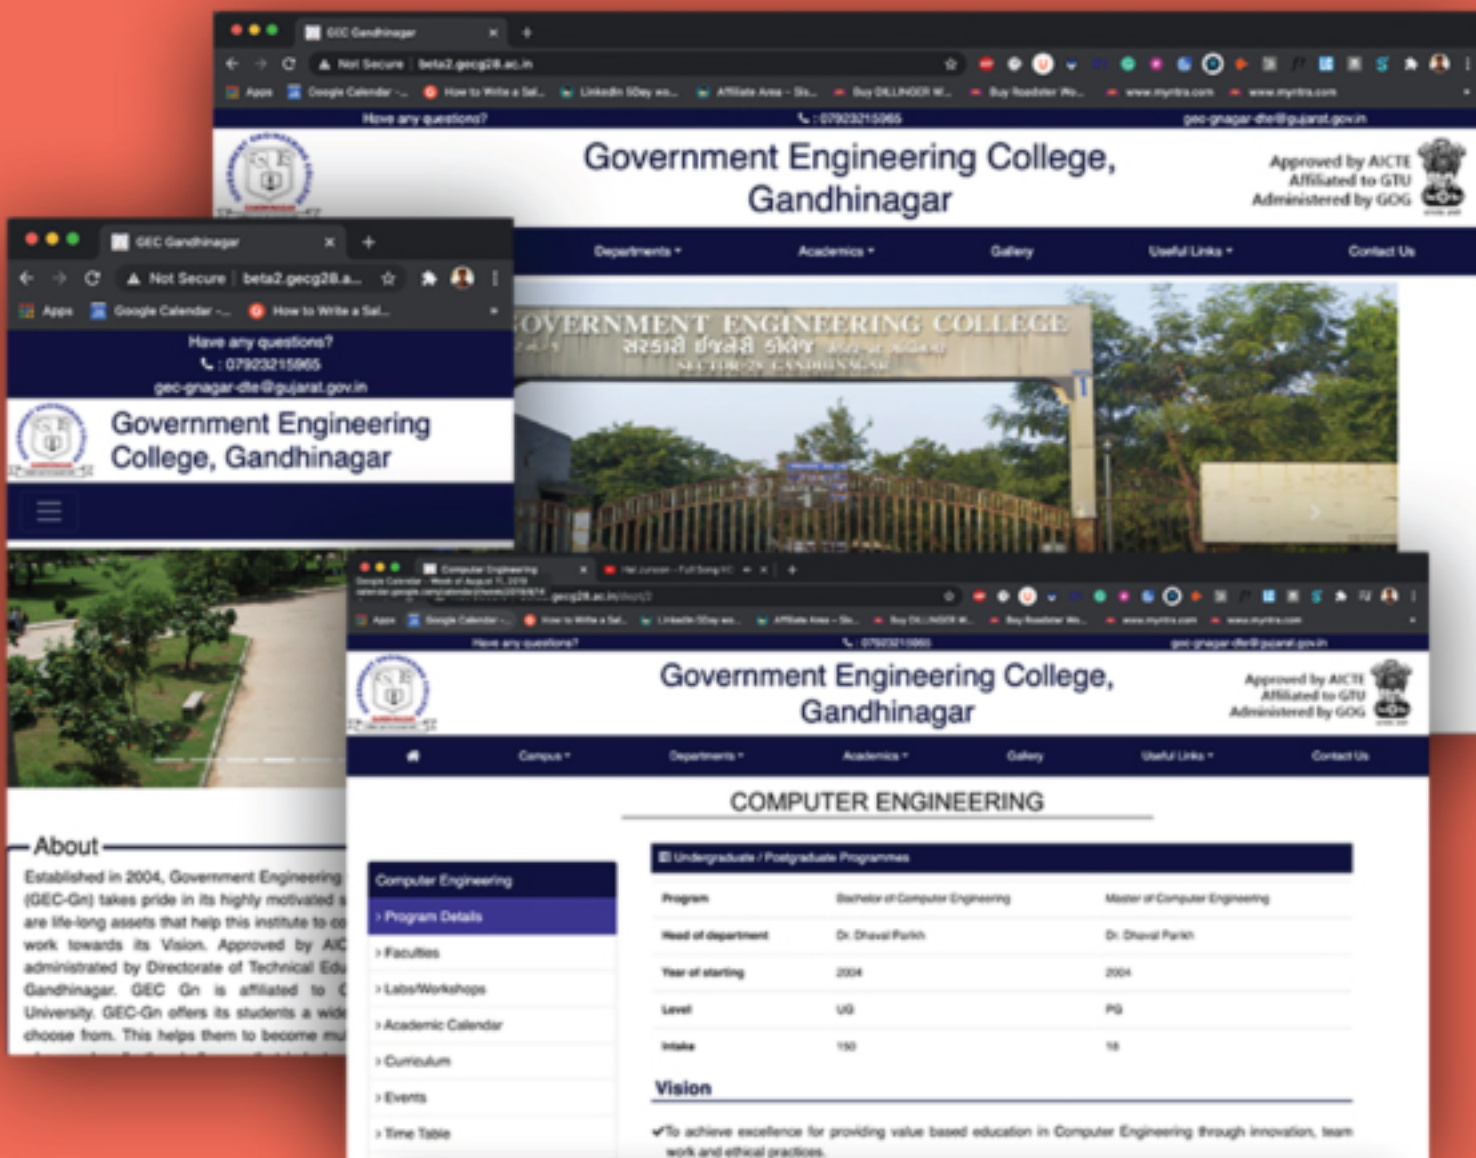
GEC Gandhinagar
Not Secure | beta2.gecg28.ac.in
Apps Google Calendar - How to Write a Sal... LinkedIn SDay wo... Affiliate Area - Sh... Buy DILLINGER W... Buy Roadster Wo... www.myntra.com www.myntra.com
Have any questions? 07923215965 gec-gnagar-dte@gujarat.gov.in
Government Engineering College, Gandhinagar
Approved by AICTE
Affiliated to GTU
Administered by GOG
Departments Academics Gallery Useful Links Contact Us
GOVERNMENT ENGINEERING COLLEGE
સરકારી ઇજનેરી કોલેજ
SECTOR-28 GANDHINAGAR

GEC Gandhinagar
Not Secure | beta2.gecg28.a...
Apps Google Calendar - How to Write a Sal...
Have any questions?
07923215965
gec-gnagar-dte@gujarat.gov.in
Government Engineering College, Gandhinagar
About
Established in 2004, Government Engineering (GEC-Gn) takes pride in its highly motivated are life-long assets that help this institute to work towards its Vision. Approved by AIC administrated by Directorate of Technical Edu Gandhinagar. GEC Gn is affiliated to University. GEC-Gn offers its students a wide choose from. This helps them to become mu

Computer Engineering
Google Calendar - Week of August 11, 2019
Apps Google Calendar - How to Write a Sal... LinkedIn SDay wo... Affiliate Area - Sh... Buy DILLINGER W... Buy Roadster Wo... www.myntra.com www.myntra.com
Have any questions? 07923215965 gec-gnagar-dte@gujarat.gov.in
Government Engineering College, Gandhinagar
Approved by AICTE
Affiliated to GTU
Administered by GOG
Campus Departments Academics Gallery Useful Links Contact Us
COMPUTER ENGINEERING
Computer Engineering
› Program Details
› Faculties
› Labs/Workshops
› Academic Calendar
› Curriculum
› Events
› Time Table
Undergraduate / Postgraduate Programmes

| Program | Bachelor of Computer Engineering | Master of Computer Engineering |
|---|---|---|
| Head of department | Dr. Dhaval Parikh | Dr. Dhaval Parikh |
| Year of starting | 2004 | 2004 |
| Level | UG | PG |
| Intake | 150 | 18 |

Vision
✔To achieve excellence for providing value based education in Computer Engineering through innovation, team work and ethical practices.